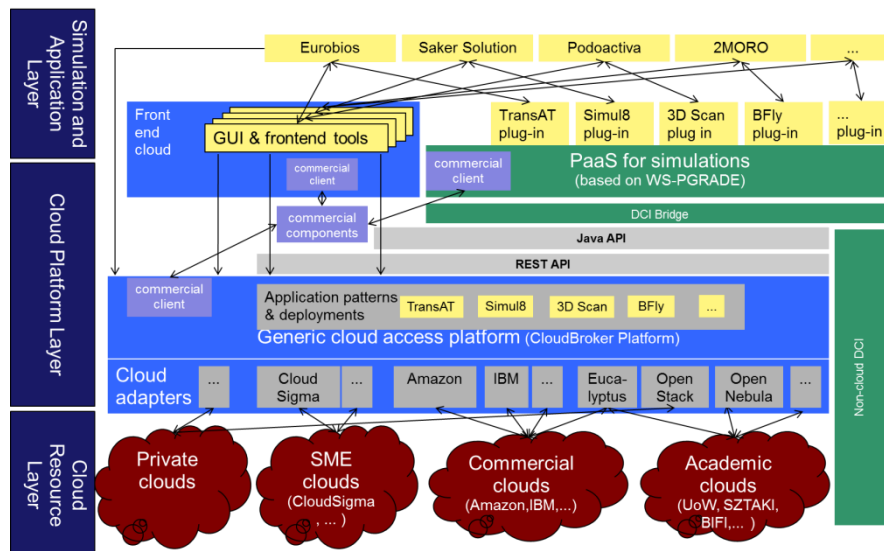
Simulation and Application Layer

Cloud Platform Layer

Cloud Resource Layer

Eurobios

Saker Solution

Podoactiva

2MORO

...

TransAT plug-in

Simul8 plug-in

3D Scan plug in

BFly plug-in

... plug-in

Front end cloud

GUI & frontend tools

commercial client

commercial components

commercial client

PaaS for simulations (based on WS-PGRADE)

DCI Bridge

Java API

REST API

commercial client

Application patterns & deployments

TransAT

Simul8

3D Scan

BFly

...

Generic cloud access platform (CloudBroker Platform)

Non-cloud DCI

Cloud adapters

...

Cloud Sigma

...

Amazon

IBM

...

Eucalyptus

Open Stack

Open Nebula

...

Private clouds

SME clouds (CloudSigma , ... )

Commercial clouds (Amazon,IBM,...)

Academic clouds (UoW, SZTAKI, BIFI,... )